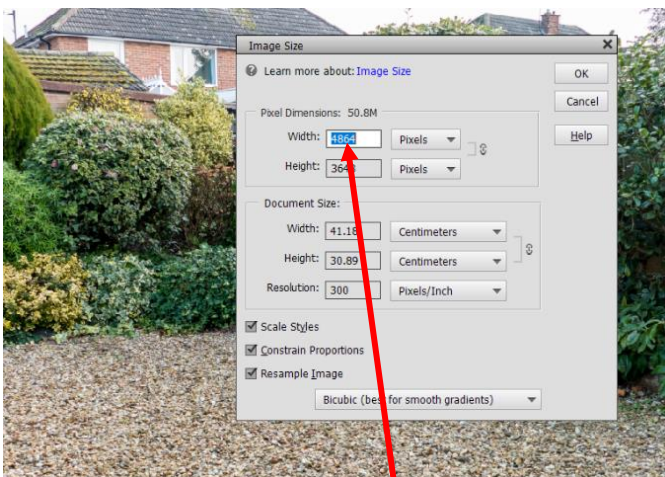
Image Size

Learn more about: Image Size

OK

Cancel

Help

Pixel Dimensions: 50.8M

Width: 4864 Pixels

Height: 364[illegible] Pixels

Document Size:

Width: 41.18 Centimeters

Height: 30.89 Centimeters

Resolution: 300 Pixels/Inch

Scale Styles

Constrain Proportions

Resample Image

Bicubic (be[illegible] for smooth gradients)